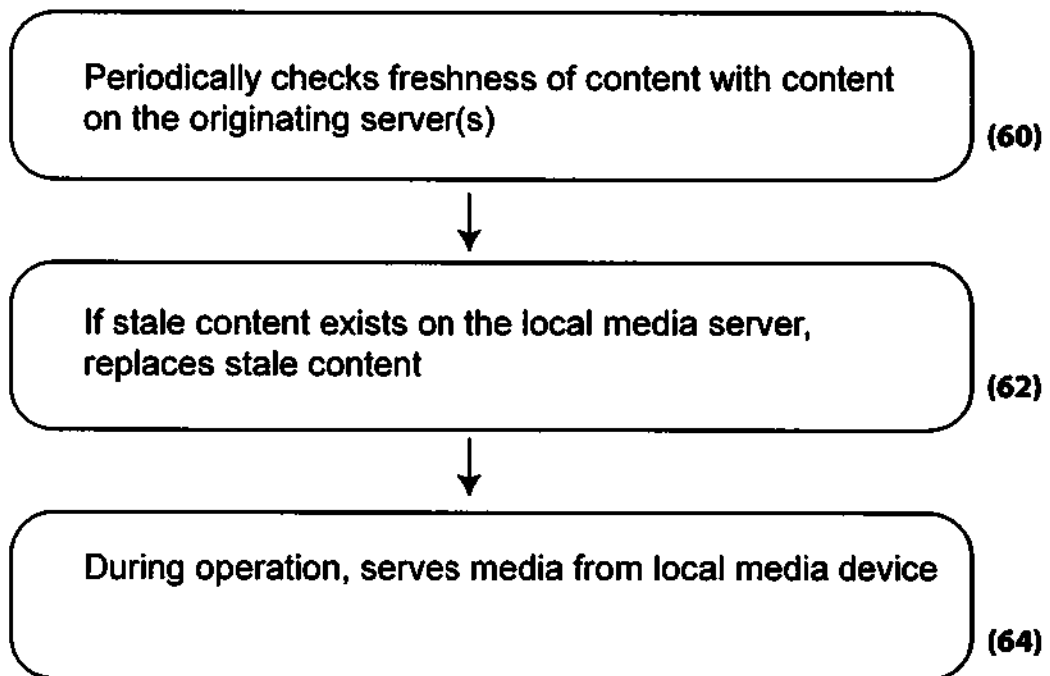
Periodically checks freshness of content with content on the originating server(s)

(60)

If stale content exists on the local media server, replaces stale content

(62)

During operation, serves media from local media device

(64)